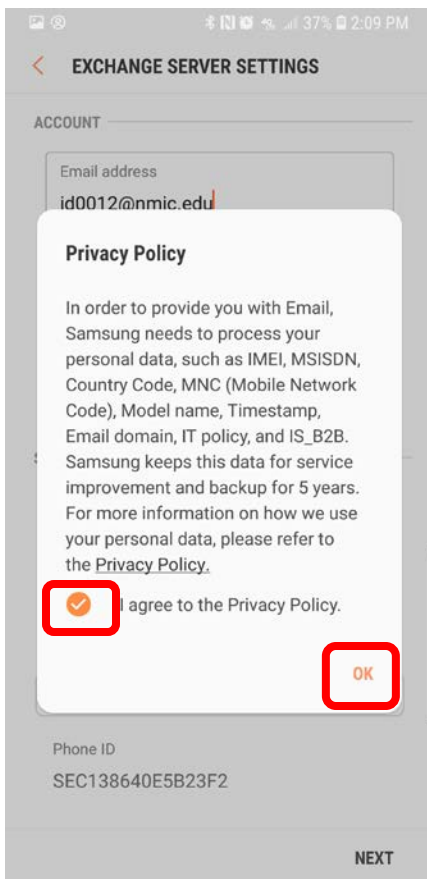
37% 2:09 PM

EXCHANGE SERVER SETTINGS

ACCOUNT

Email address

id0012@nmic.edu

Privacy Policy

In order to provide you with Email, Samsung needs to process your personal data, such as IMEI, MSISDN, Country Code, MNC (Mobile Network Code), Model name, Timestamp, Email domain, IT policy, and IS_B2B. Samsung keeps this data for service improvement and backup for 5 years. For more information on how we use your personal data, please refer to the Privacy Policy.

I agree to the Privacy Policy.

OK

Phone ID

SEC138640E5B23F2

NEXT